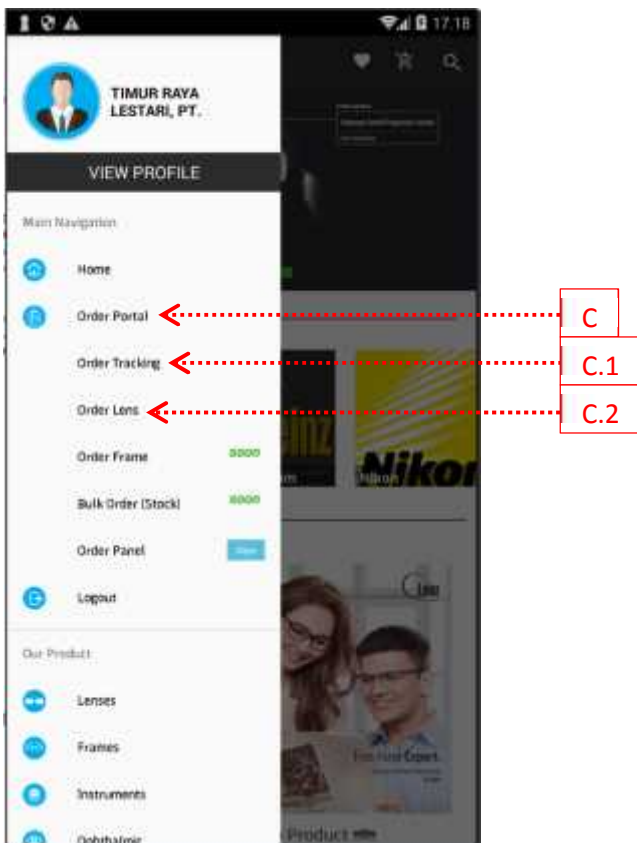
17:18

TIMUR RAYA LESTARI, PT.

VIEW PROFILE

Main Navigation

Home

Order Portal

Order Tracking

Order Lens

Order Frame

Bulk Order (Stock)

Order Panel

Logout

Our Product

Lenses

Frames

Instruments

Ophthalmic

C

C.1

C.2

Nikon

Product